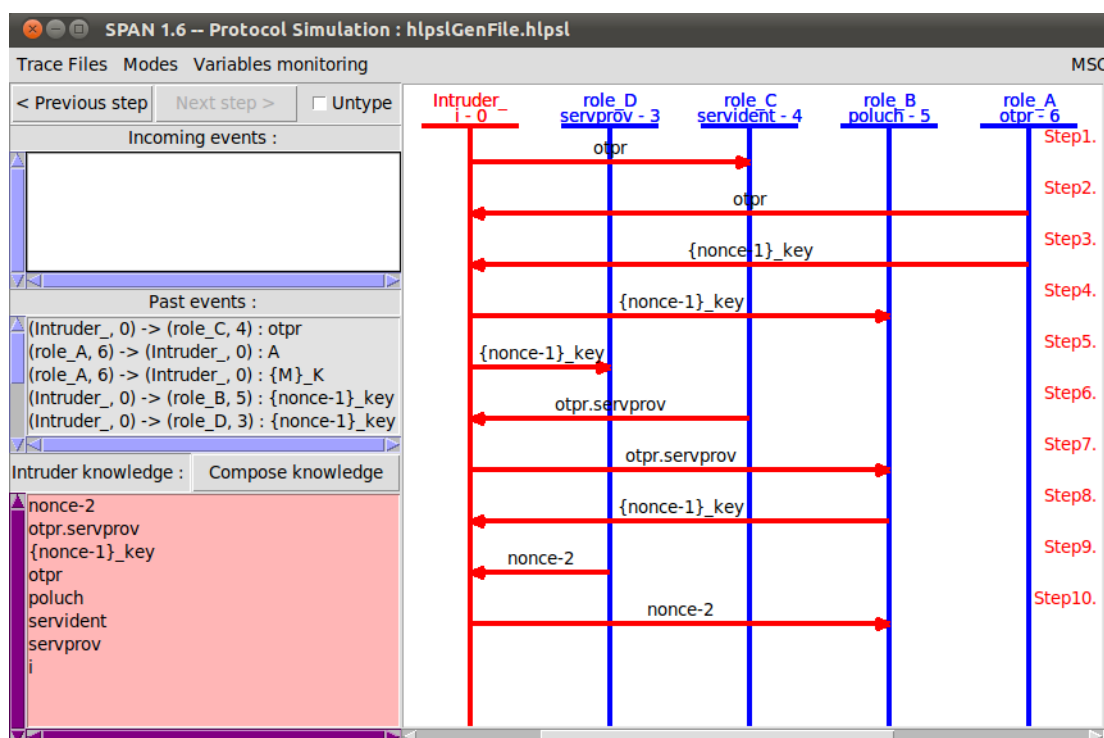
SPAN 1.6 -- Protocol Simulation : hlpslGenFile.hlpsl

Trace Files Modes Variables monitoring MSC

< Previous step Next step > Untype

Incoming events :

Past events :

(Intruder_, 0) -> (role_C, 4) : otpr
(role_A, 6) -> (Intruder_, 0) : A
(role_A, 6) -> (Intruder_, 0) : {M}_K
(Intruder_, 0) -> (role_B, 5) : {nonce-1}_key
(Intruder_, 0) -> (role_D, 3) : {nonce-1}_key

Intruder knowledge : Compose knowledge

nonce-2
otpr.servprov
{nonce-1}_key
otpr
poluch
servident
servprov
i

Intruder_ i - 0
role_D servprov - 3
role_C servident - 4
role_B poluch - 5
role_A otpr - 6

Step1.
otpr
Step2.
otpr
Step3.
{nonce-1}_key
Step4.
{nonce-1}_key
Step5.
{nonce-1}_key
Step6.
otpr.servprov
Step7.
otpr.servprov
Step8.
{nonce-1}_key
Step9.
nonce-2
Step10.
nonce-2